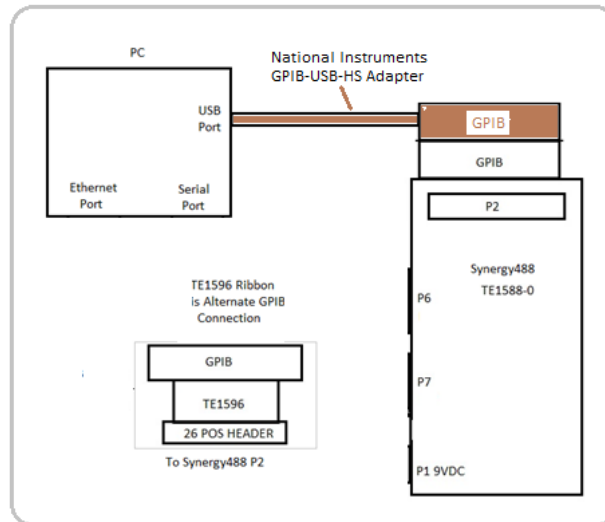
PC

National Instruments
GPIB-USB-HS Adapter

USB
Port

Ethernet
Port

Serial
Port

GPIB

GPIB

P2

Synergy488
TE1588-0

P6

P7

P1 9VDC

TE1596 Ribbon
is Alternate GPIB
Connection

GPIB

TE1596

26 POS HEADER

To Synergy488 P2